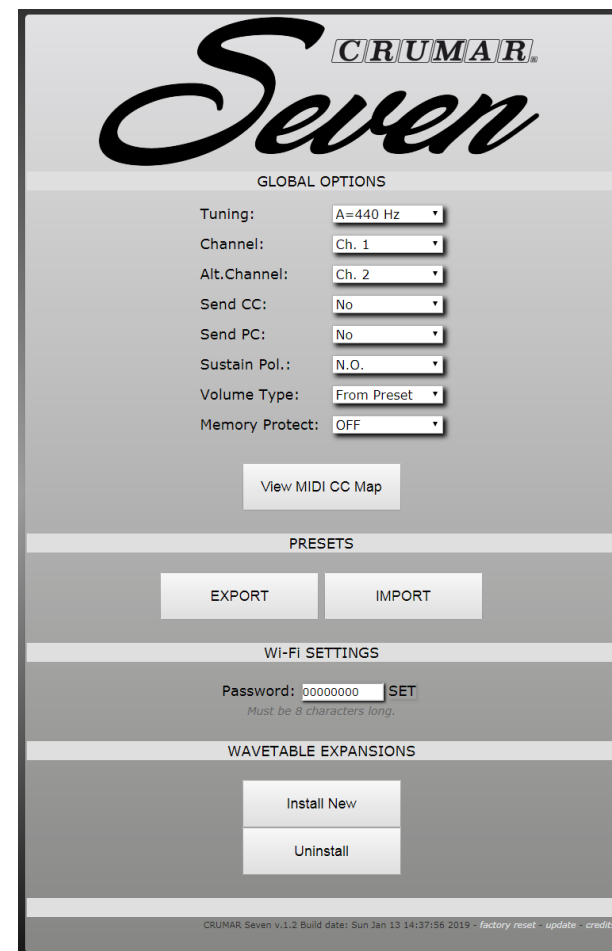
CRUMAR

Seven

GLOBAL OPTIONS

Tuning: A=440 Hz
Channel: Ch. 1
Alt.Channel: Ch. 2
Send CC: No
Send PC: No
Sustain Pol.: N.O.
Volume Type: From Preset
Memory Protect: OFF

View MIDI CC Map

PRESETS

EXPORT
IMPORT

Wi-Fi SETTINGS

Password: 00000000 SET
Must be 8 characters long.

WAVETABLE EXPANSIONS

Install New
Uninstall

CRUMAR Seven v.1.2 Build date: Sun Jan 13 14:37:56 2019 - factory reset - update - credit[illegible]